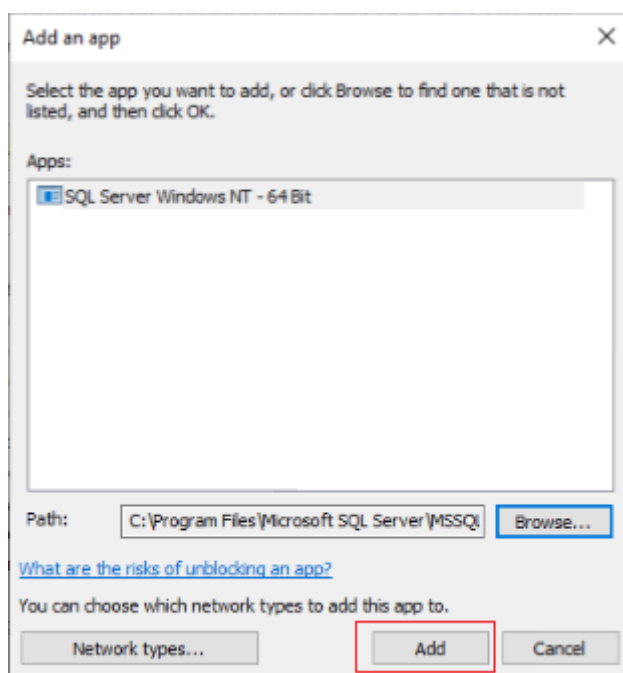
Add an app

×

Select the app you want to add, or click Browse to find one that is not listed, and then click OK.

Apps:

SQL Server Windows NT - 64 Bit

Path: C:\Program Files\Microsoft SQL Server\MSSQ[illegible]

Browse...

What are the risks of unblocking an app?

You can choose which network types to add this app to.

Network types...

Add

Cancel